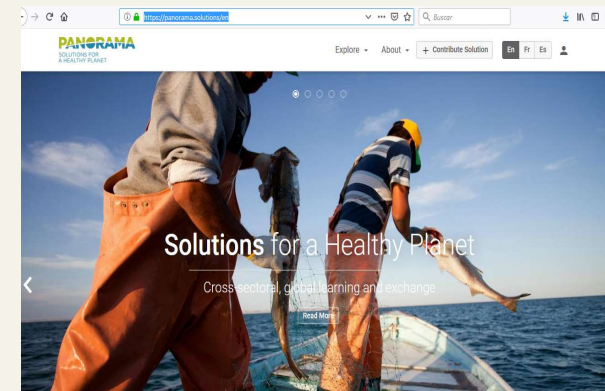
https://panorama.solutions/en
Buscar

PANORAMA
SOLUTIONS FOR A HEALTHY PLANET

Explore About + Contribute Solution En Fr Es

Solutions for a Healthy Planet

Cross-sectoral, global learning and exchange

Read More